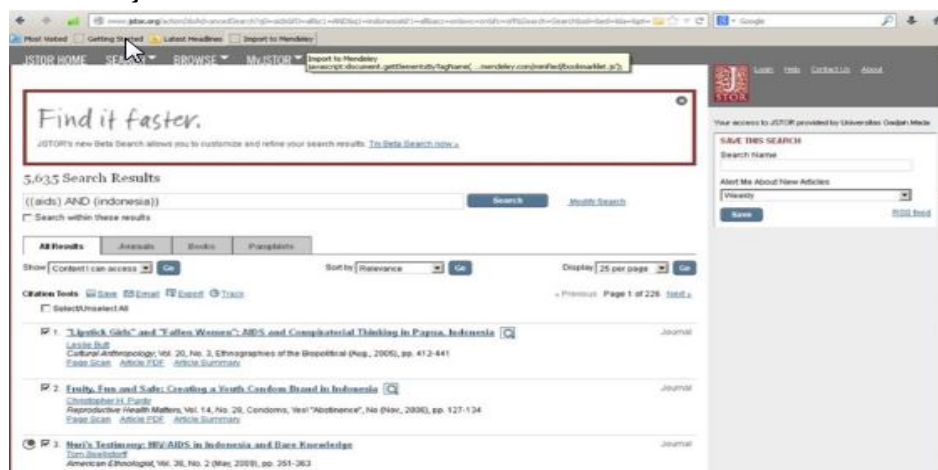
www.jstor.org/action/doAdvancedSearch?q0=aids&f0=all&c1=AND&q1=indonesia&f1=all&acc=on&wc=on&fc=off&Search=Search&sd=&ed=&la=&pt=

Google

Most Visited Getting Started Latest Headlines Import to Mendeley

JSTOR HOME SEARCH BROWSE MyJSTOR

Import to Mendeley
javascript:document.getElementsByTagName(...mendeley.com/minified/bookmarklet.js'));

Login Help Contact Us About

Find it faster.

JSTOR's new Beta Search allows you to customize and refine your search results. Try Beta Search now »

Your access to JSTOR provided by Universitas Gadjah Mada

SAVE THIS SEARCH
Search Name

Alert Me About New Articles
Weekly
Save
RSS Feed

5,635 Search Results

((aids) AND (indonesia))
Search
Modify Search

Search within these results

All Results Journals Books Pamphlets

Show Content I can access Go
Sort by Relevance Go
Display 25 per page Go

Citation Tools Save Email Export Track
« Previous Page 1 of 226 Next »

Select/Unselect All

1. "Lipstick Girls" and "Fallen Women": AIDS and Conspiratorial Thinking in Papua, Indonesia
Leslie Butt
Cultural Anthropology, Vol. 20, No. 3, Ethnographies of the Biopolitical (Aug., 2005), pp. 412-441
Page Scan Article PDF Article Summary
Journal

2. Fruity, Fun and Safe: Creating a Youth Condom Brand in Indonesia
Christopher H. Purdy
Reproductive Health Matters, Vol. 14, No. 28, Condoms, Yes! "Abstinence", No (Nov., 2006), pp. 127-134
Page Scan Article PDF Article Summary
Journal

3. Nuri's Testimony: HIV/AIDS in Indonesia and Bare Knowledge
Tom Boellstorff
American Ethnologist, Vol. 36, No. 2 (May, 2009), pp. 351-363
Journal